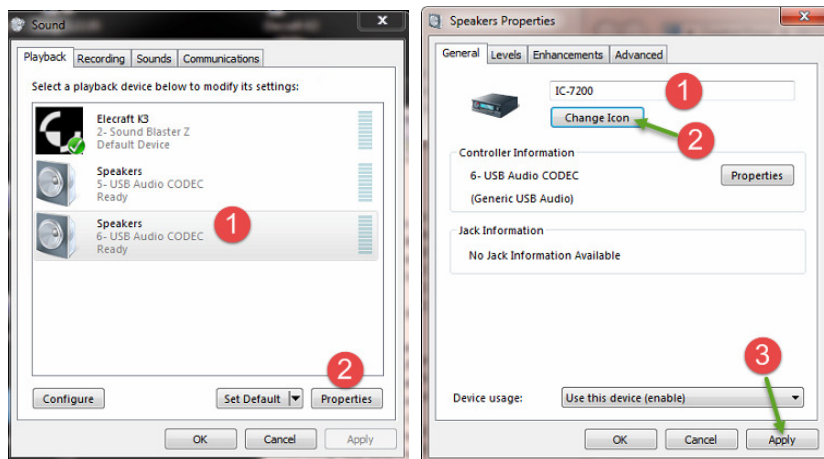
Sound

Playback Recording Sounds Communications

Select a playback device below to modify its settings:

Elecraft K3
2- Sound Blaster Z
Default Device

Speakers
5- USB Audio CODEC
Ready

Speakers
6- USB Audio CODEC
Ready

1

2

Configure

Set Default

Properties

OK Cancel Apply

Speakers Properties

General Levels Enhancements Advanced

IC-7200

1

Change Icon

2

Controller Information

6- USB Audio CODEC

(Generic USB Audio)

Properties

Jack Information

No Jack Information Available

3

Device usage:

Use this device (enable)

OK Cancel Apply